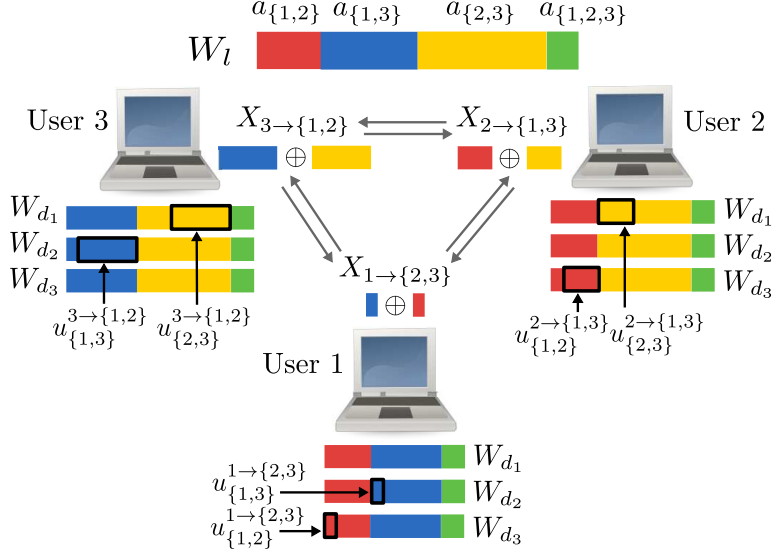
$a_{\{1,2\}}$ $a_{\{1,3\}}$ $a_{\{2,3\}}$ $a_{\{1,2,3\}}$

$W_l$

User 3

$X_{3\to\{1,2\}}$

$\oplus$

$X_{2\to\{1,3\}}$

$\oplus$

User 2

$W_{d_1}$
$W_{d_2}$
$W_{d_3}$

$u^{3\to\{1,2\}}_{\{1,3\}}$ $u^{3\to\{1,2\}}_{\{2,3\}}$

$X_{1\to\{2,3\}}$

$\oplus$

$W_{d_1}$
$W_{d_2}$
$W_{d_3}$

$u^{2\to\{1,3\}}_{\{1,2\}}$ $u^{2\to\{1,3\}}_{\{2,3\}}$

User 1

$W_{d_1}$

$u^{1\to\{2,3\}}_{\{1,3\}}$ $W_{d_2}$

$u^{1\to\{2,3\}}_{\{1,2\}}$ $W_{d_3}$